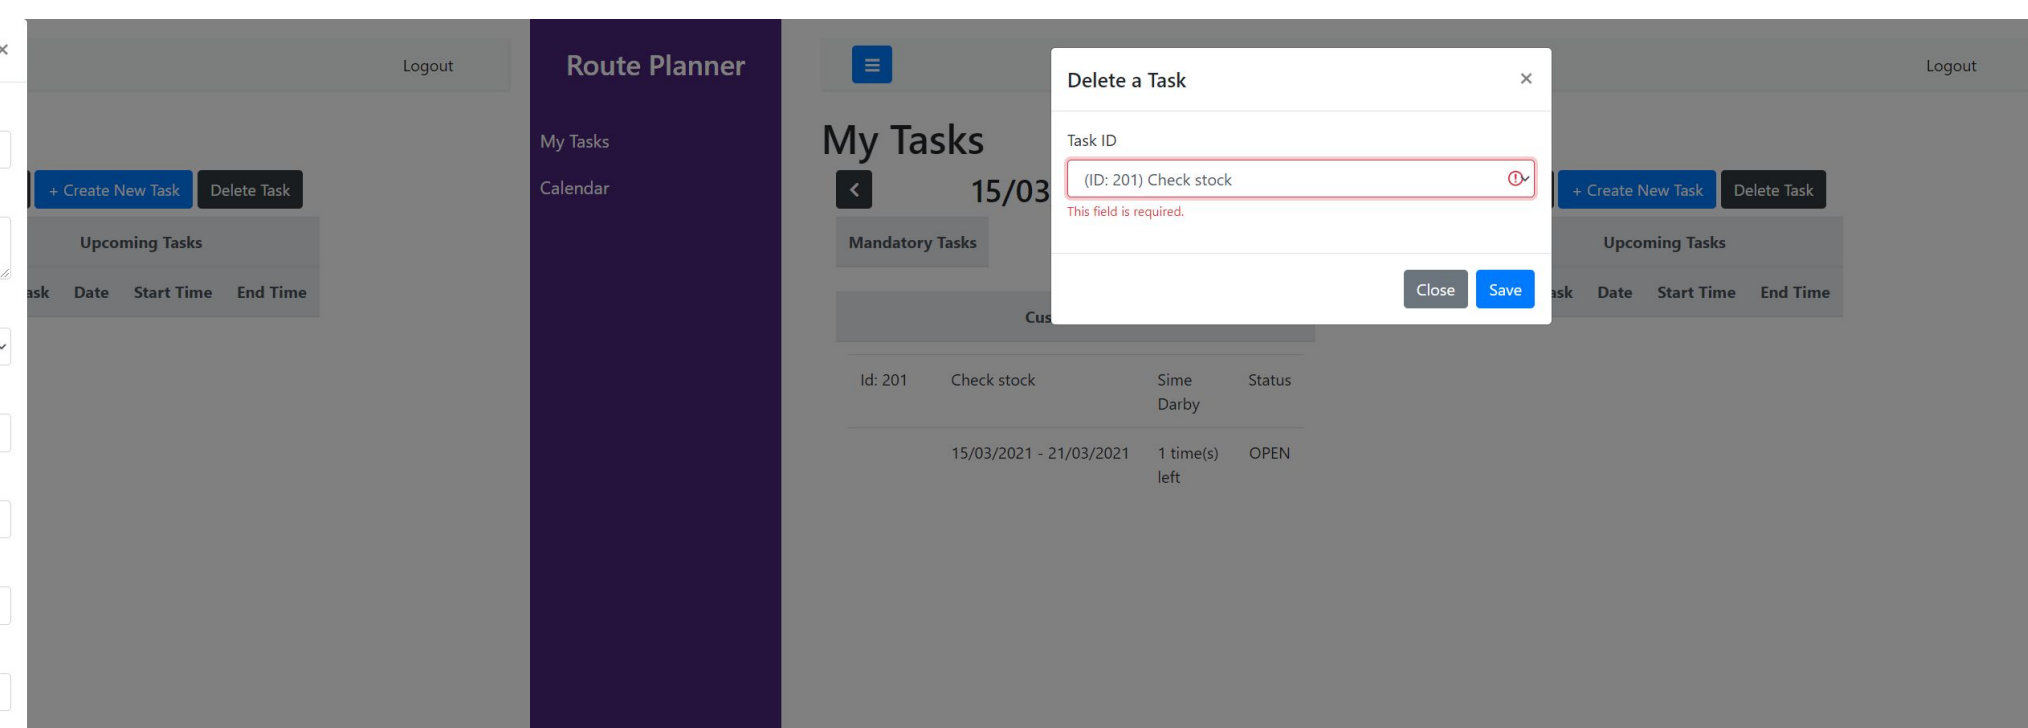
×

Logout

+ Create New Task Delete Task

Upcoming Tasks

| ask | Date | Start Time | End Time |
|---|---|---|---|

Route Planner

My Tasks

Calendar

≡

My Tasks

15/03

Mandatory Tasks

Cus

| Id: 201 | Check stock | Sime Darby | Status |
|---|---|---|---|
| | 15/03/2021 - 21/03/2021 | 1 time(s) left | OPEN |

Delete a Task

×

Task ID

(ID: 201) Check stock

This field is required.

Close Save

Logout

+ Create New Task Delete Task

Upcoming Tasks

| ask | Date | Start Time | End Time |
|---|---|---|---|